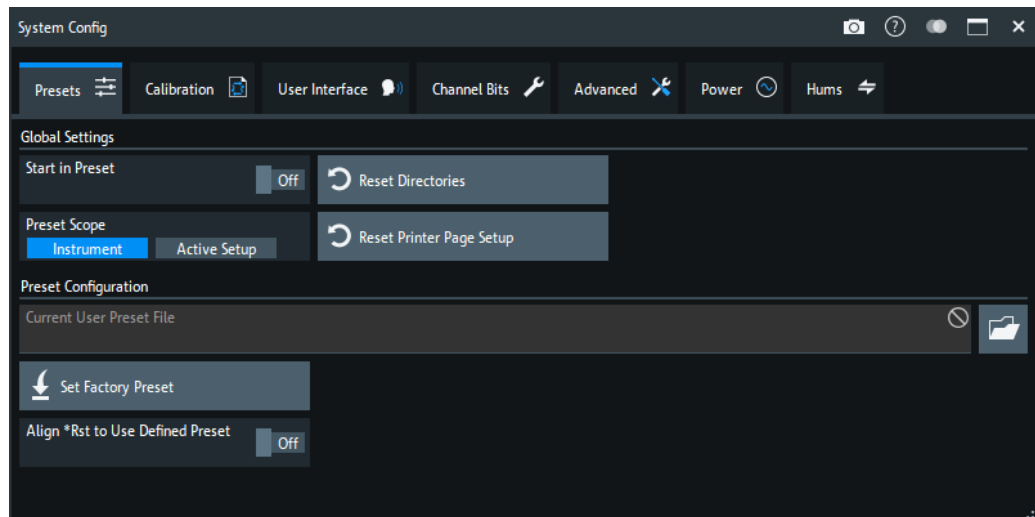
System Config

Presets

Calibration

User Interface

Channel Bits

Advanced

Power

Hums

Global Settings

Start in Preset

Off

Reset Directories

Preset Scope

Instrument

Active Setup

Reset Printer Page Setup

Preset Configuration

Current User Preset File

Set Factory Preset

Align *Rst to Use Defined Preset

Off